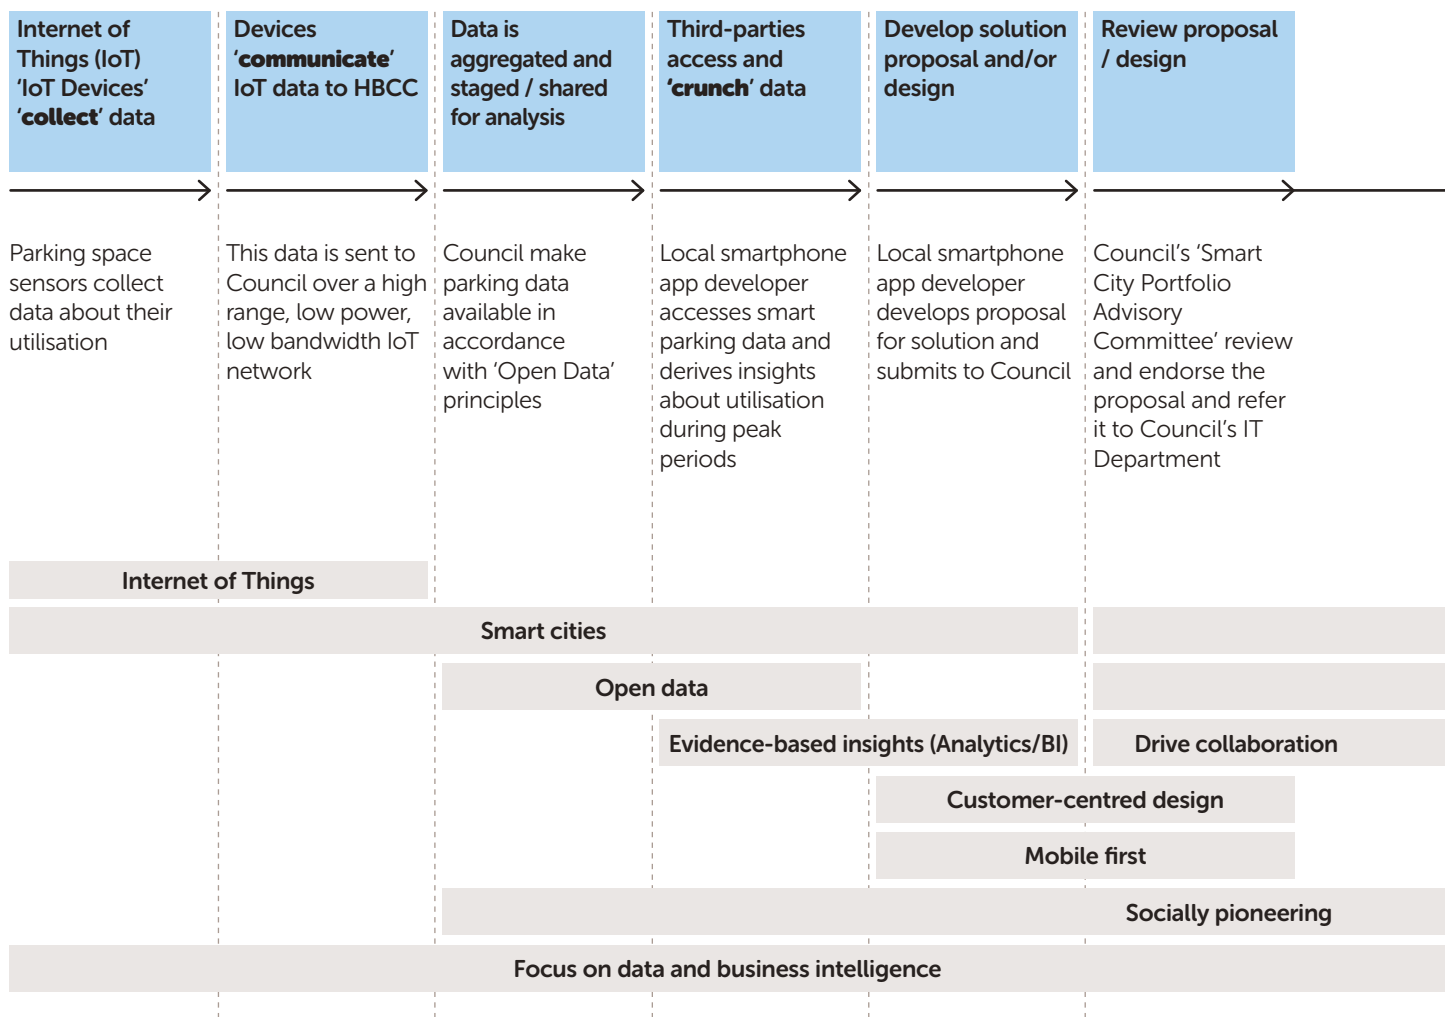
Internet of Things (IoT) 'IoT Devices' '**collect**' data

Parking space sensors collect data about their utilisation

Devices '**communicate**' IoT data to HBCC

This data is sent to Council over a high range, low power, low bandwidth IoT network

Data is aggregated and staged / shared for analysis

Council make parking data available in accordance with 'Open Data' principles

Third-parties access and '**crunch**' data

Local smartphone app developer accesses smart parking data and derives insights about utilisation during peak periods

Develop solution proposal and/or design

Local smartphone app developer develops proposal for solution and submits to Council

Review proposal / design

Council's 'Smart City Portfolio Advisory Committee' review and endorse the proposal and refer it to Council's IT Department

Internet of Things

Smart cities

Open data

Evidence-based insights (Analytics/BI)

Drive collaboration

Customer-centred design

Mobile first

Socially pioneering

Focus on data and business intelligence